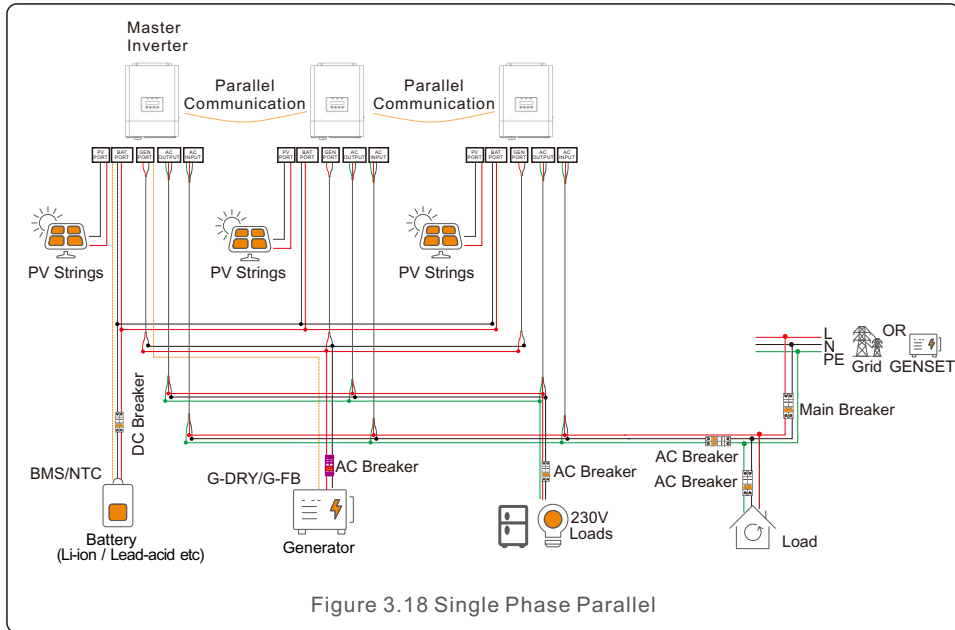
Master Inverter

Parallel Communication

Parallel Communication

PV PORT
BAT PORT
GEN PORT
AC OUTPUT
AC INPUT

PV PORT
BAT PORT
GEN PORT
AC OUTPUT
AC INPUT

PV PORT
BAT PORT
GEN PORT
AC OUTPUT
AC INPUT

PV Strings

PV Strings

PV Strings

L
N
PE

Grid

OR

GENSET

DC Breaker

Main Breaker

BMS/NTC

G-DRY/G-FB

AC Breaker

AC Breaker

AC Breaker

AC Breaker

Battery
(Li-ion / Lead-acid etc)

Generator

230V Loads

Load

Figure 3.18 Single Phase Parallel